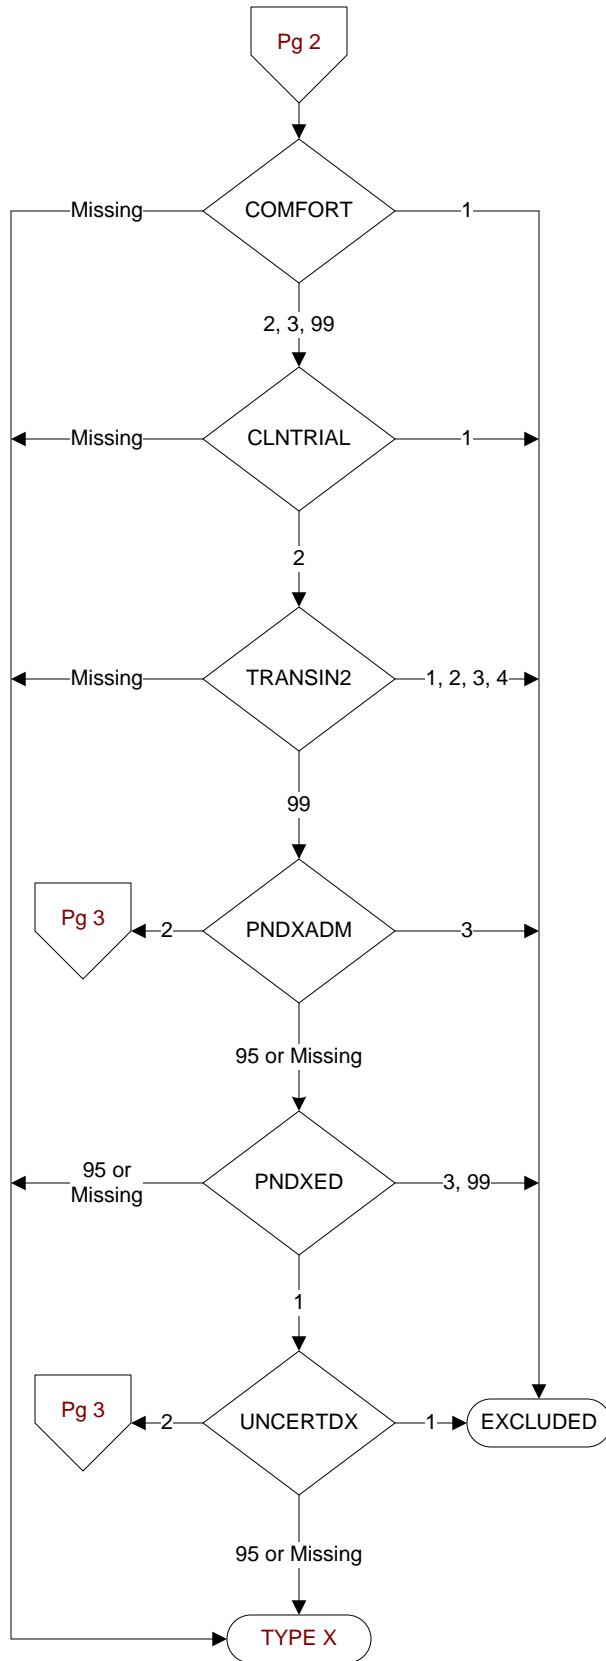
Pg 2

Missing
COMFORT
1

2, 3, 99

Missing
CLNTRIAL
1

2

Missing
TRANSIN2
1, 2, 3, 4

99

Pg 3
2
PNDXADM
3

95 or Missing

95 or Missing
PNDXED
3, 99

1

Pg 3
2
UNCERTDX
1
EXCLUDED

95 or Missing

TYPE X